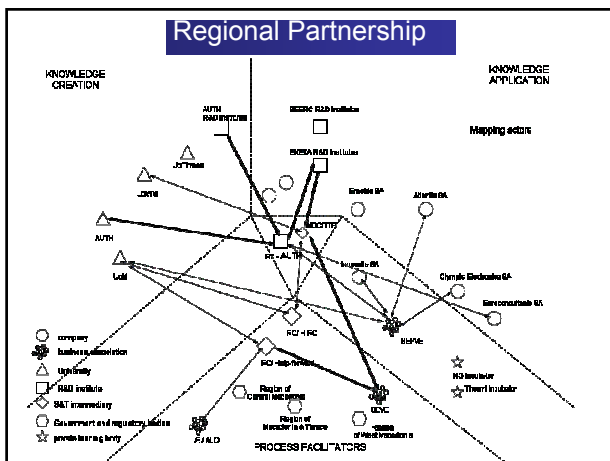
Regional Partnership

KNOWLEDGE CREATION

KNOWLEDGE APPLICATION

Mapping actors

AUTH R&D INSTITUTES

EKETA R&D institute

CERTH R&D institute

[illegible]

UOM

AUTH

UoM

INDOTTIC

Emedia SA

Alterlie SA

RC - AUTH

Imperial SA

Olympic Electronics SA

Servoconsultants SA

RC / RC

SEPVE

RC - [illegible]

Region of Central Macedonia

Region of Macedonia Thrace

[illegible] of Macedonia

ACVC

AUALD

HQ incubator

Thermi incubator

company

business association

University

R&D institute

S&T intermediary

Government and regulatory bodies

private training body

PROCESS FACILITATORS